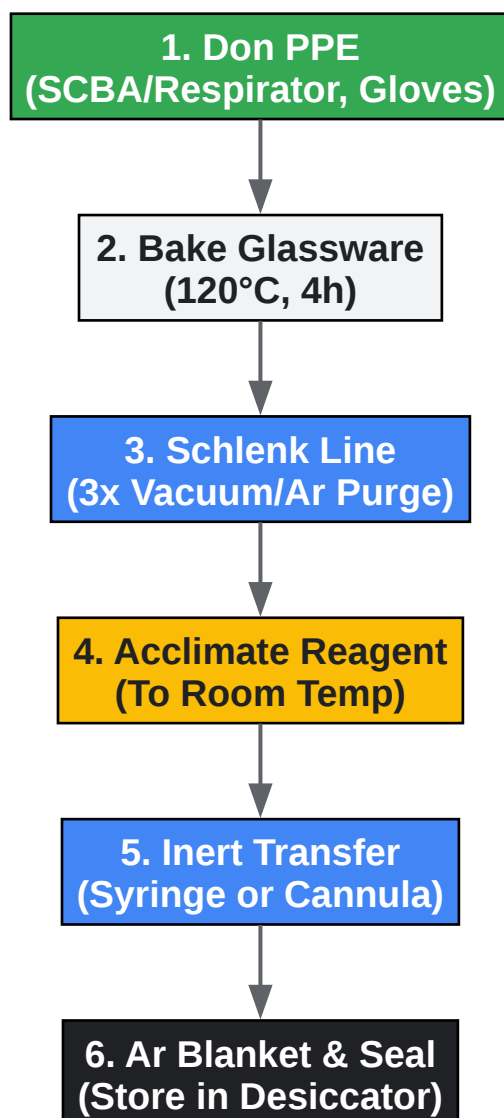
1. Don PPE
(SCBA/Respirator, Gloves)

2. Bake Glassware
(120°C, 4h)

3. Schlenk Line
(3x Vacuum/Ar Purge)

4. Acclimate Reagent
(To Room Temp)

5. Inert Transfer
(Syringe or Cannula)

6. Ar Blanket & Seal
(Store in Desiccator)